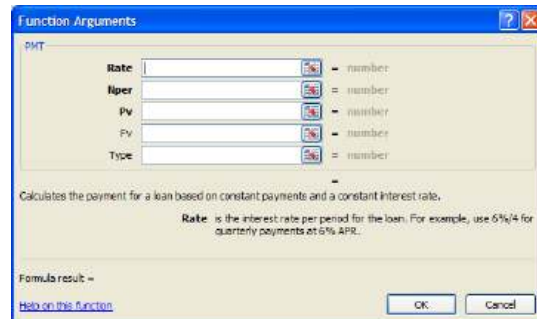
Function Arguments

PMT

Rate = number

Nper = number

Pv = number

Fv = number

Type = number

=

Calculates the payment for a loan based on constant payments and a constant interest rate.

Rate is the interest rate per period for the loan. For example, use 6%/4 for quarterly payments at 6% APR.

Formula result =

Help on this function

OK

Cancel